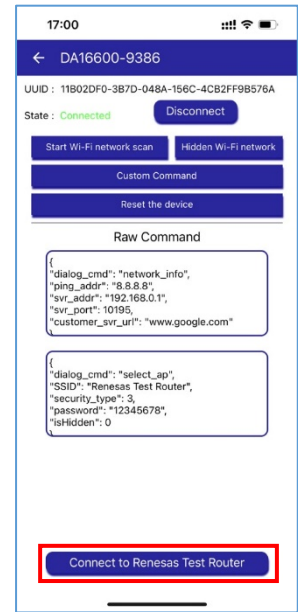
17:00

← DA16600-9386

UUID : 11B02DF0-3B7D-048A-156C-4CB2FF9B576A

State : Connected

Disconnect

Start Wi-Fi network scan

Hidden Wi-Fi network

Custom Command

Reset the device

Raw Command

{
"dialog_cmd": "network_info",
"ping_addr": "8.8.8.8",
"svr_addr": "192.168.0.1",
"svr_port": 10195,
"customer_svr_url": "www.google.com"
}

{
"dialog_cmd": "select_ap",
"SSID": "Renesas Test Router",
"security_type": 3,
"password": "12345678",
"isHidden": 0
}

Connect to Renesas Test Router